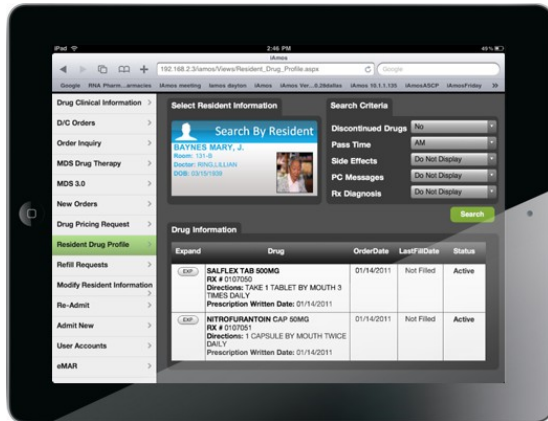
iPad
2:46 PM
49%
iAmos
192.168.2.3/iamos/Views/Resident_Drug_Profile.aspx
Google
Google RNA Pharm...armacies iAmos meeting Iamos dayton iAmos iAmos Ver...2.0dallas iAmos 10.1.1.135 iAmosASCP iAmosFriday

Drug Clinical Information
D/C Orders
Order Inquiry
MDS Drug Therapy
MDS 3.0
New Orders
Drug Pricing Request
Resident Drug Profile
Refill Requests
Modify Resident Information
Re-Admit
Admit New
User Accounts
eMAR

Select Resident Information
Search By Resident
BAYNES MARY, J.
Room: 131-B
Doctor: RINGLILLIAN
DOB: 03/15/1939

Search Criteria
Discontinued Drugs No
Pass Time AM
Side Effects Do Not Display
PC Messages Do Not Display
Rx Diagnosis Do Not Display
Search

Drug Information

| Expand | Drug | OrderDate | LastFillDate | Status |
|---|---|---|---|---|
| EXP | SALFLEX TAB 500MG RX # 0107050 Directions: TAKE 1 TABLET BY MOUTH 3 TIMES DAILY Prescription Written Date: 01/14/2011 | 01/14/2011 | Not Filled | Active |
| EXP | NITROFURANTOIN CAP 50MG RX # 0107051 Directions: 1 CAPSULE BY MOUTH TWICE DAILY Prescription Written Date: 01/14/2011 | 01/14/2011 | Not Filled | Active |